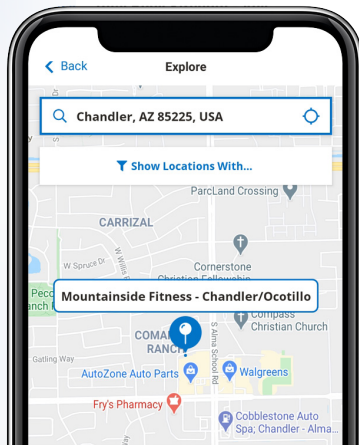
Back
Explore
Chandler, AZ 85225, USA
Show Locations With...
ParcLand Crossing
CARRIZAL
W Spruce Dr
W Willis
Cornerstone Christian Fellowship
Pec
nch M
Mountainside Fitness - Chandler/Ocotillo
Compass Christian Church
COMA
RANCH
Gatling Way
S Alma School Rd
AutoZone Auto Parts
Walgreens
Fry's Pharmacy
Cobblestone Auto Spa; Chandler - Alma...